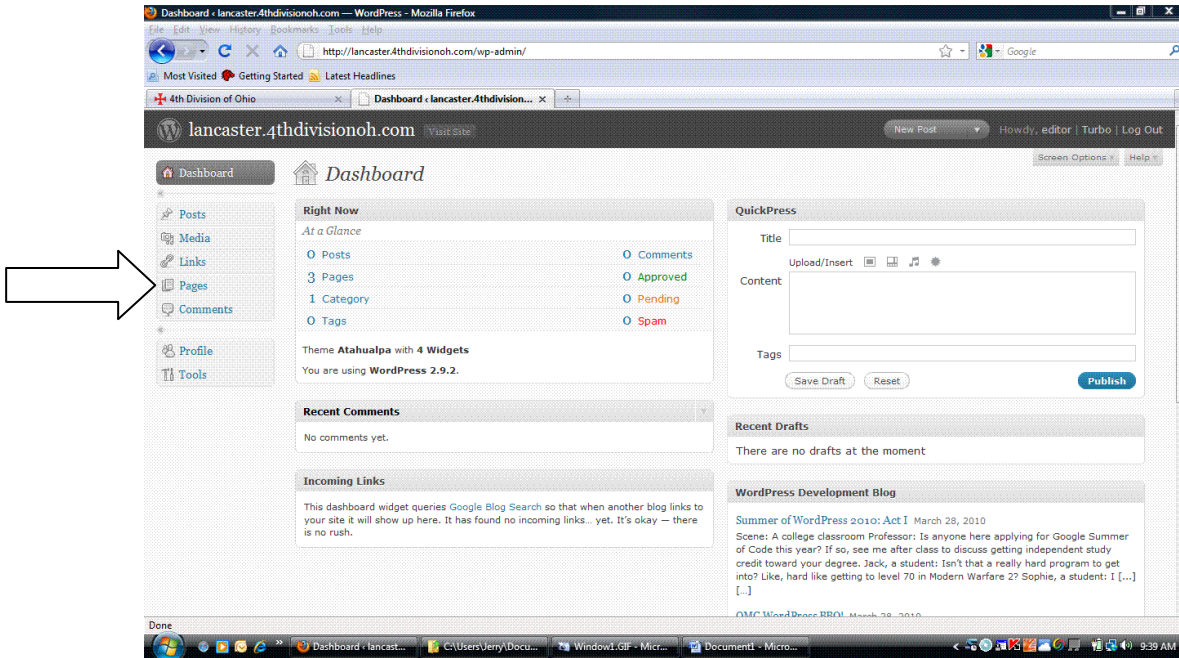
Dashboard ‹ lancaster.4thdivisionoh.com — WordPress - Mozilla Firefox

File Edit View History Bookmarks Tools Help

http://lancaster.4thdivisionoh.com/wp-admin/

Google

Most Visited Getting Started Latest Headlines

4th Division of Ohio

Dashboard ‹ lancaster.4thdivision...

lancaster.4thdivisionoh.com Visit Site

New Post

Howdy, editor | Turbo | Log Out

Screen Options

Help

Dashboard

Dashboard

Posts

Media

Links

Pages

Comments

Profile

Tools

Right Now

At a Glance

| | | | |
|---|---|---|---|
| 0 | Posts | 0 | Comments |
| 3 | Pages | 0 | Approved |
| 1 | Category | 0 | Pending |
| 0 | Tags | 0 | Spam |

Theme Atahualpa with 4 Widgets

You are using WordPress 2.9.2.

Recent Comments

No comments yet.

Incoming Links

This dashboard widget queries Google Blog Search so that when another blog links to your site it will show up here. It has found no incoming links… yet. It's okay — there is no rush.

QuickPress

Title

Upload/Insert

Content

Tags

Save Draft

Reset

Publish

Recent Drafts

There are no drafts at the moment

WordPress Development Blog

Summer of WordPress 2010: Act I March 28, 2010

Scene: A college classroom Professor: Is anyone here applying for Google Summer of Code this year? If so, see me after class to discuss getting independent study credit toward your degree. Jack, a student: Isn't that a really hard program to get into? Like, hard like getting to level 70 in Modern Warfare 2? Sophie, a student: I […] […]

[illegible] March 28, 2010

Done

Dashboard ‹ lancast...

C:\Users\Jerry\Docu...

Window1.GIF - Micr...

Document1 - Micro...

9:39 AM